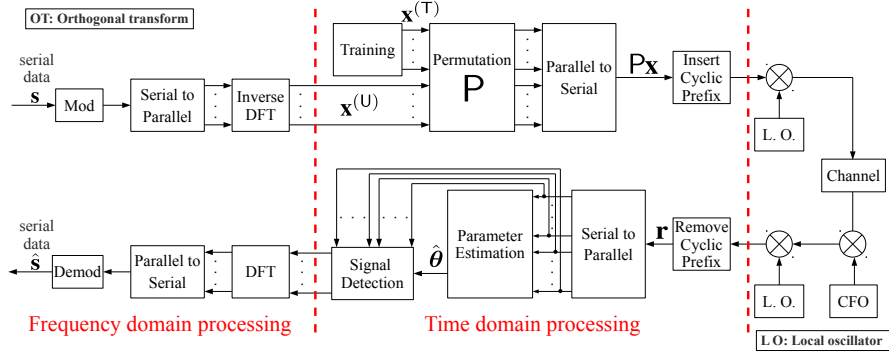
OT: Orthogonal transform

serial data

$\mathbf{s}$

Mod

Serial to Parallel

Inverse DFT

$\mathbf{x}^{(\mathrm{U})}$

Training

$\mathbf{x}^{(\mathrm{T})}$

Permutation

$\mathsf{P}$

Parallel to Serial

$\mathsf{P}\mathbf{x}$

Insert Cyclic Prefix

L. O.

Channel

$\mathbf{r}$

Remove Cyclic Prefix

L. O.

CFO

Serial to Parallel

Parameter Estimation

$\hat{\boldsymbol{\theta}}$

Signal Detection

DFT

Parallel to Serial

Demod

$\hat{\mathbf{s}}$

serial data

Frequency domain processing

Time domain processing

L O: Local oscillator